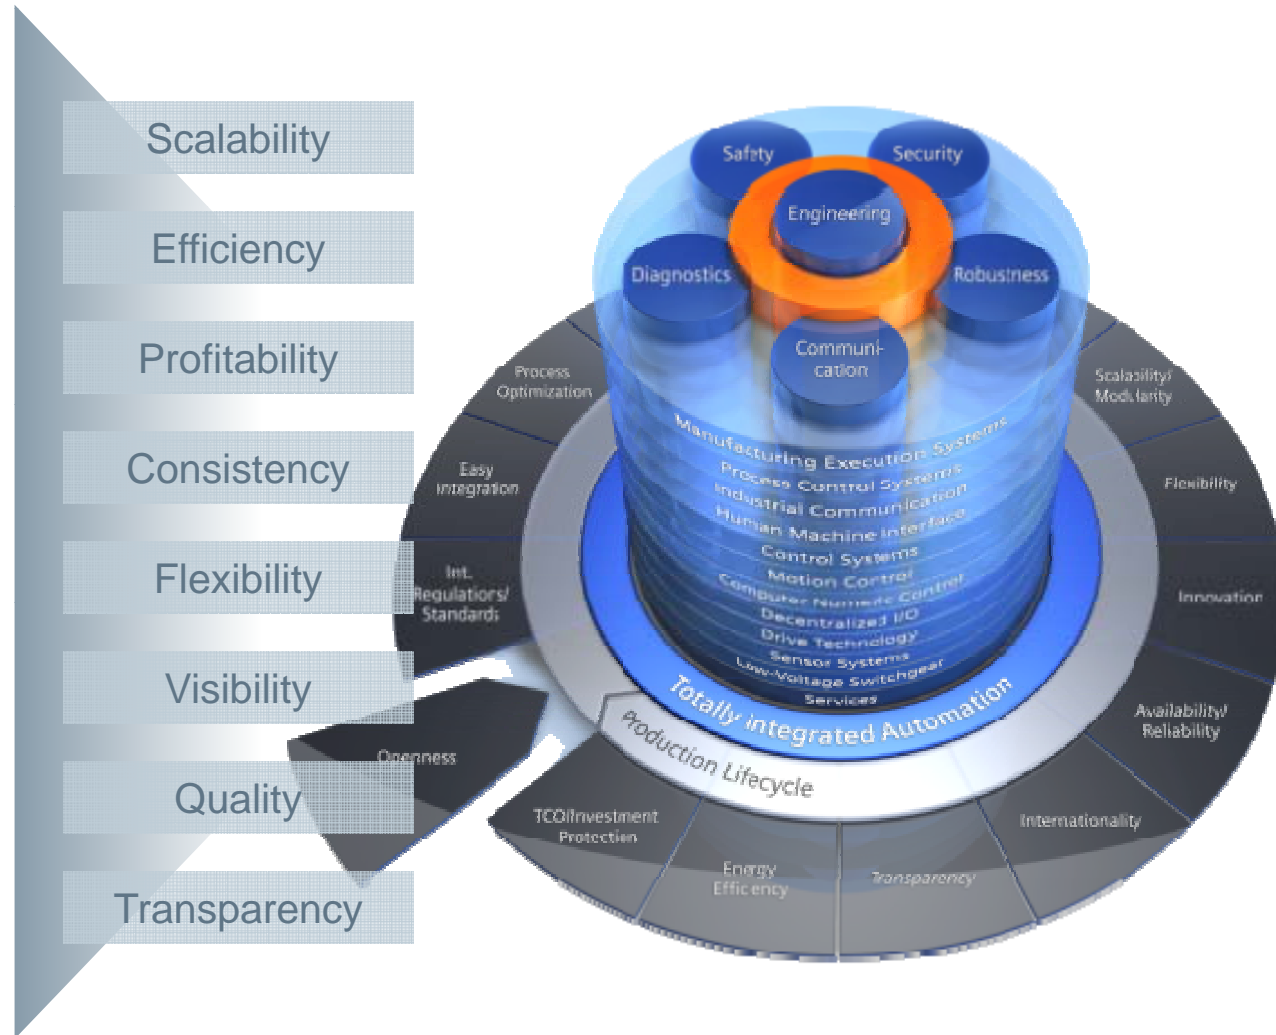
Scalability

Efficiency

Profitability

Consistency

Flexibility

Visibility

Quality

Transparency

Safety

Security

Engineering

Diagnostics

Robustness

Communi-cation

Manufacturing Execution Systems
Process Control Systems
Industrial Communication
Human Machine Interface
Control Systems
Motion Control
Computer Numeric Control
Decentralized I/O
Drive Technology
Sensor Systems
Low-Voltage Switchgear
Services

Totally Integrated Automation

Production Lifecycle

Process Optimization

Easy Integration

Int. Regulations/ Standards

Openness

TCO/Investment Protection

Energy Efficiency

Transparency

Internationality

Availability/ Reliability

Innovation

Flexibility

Scalability/ Modularity